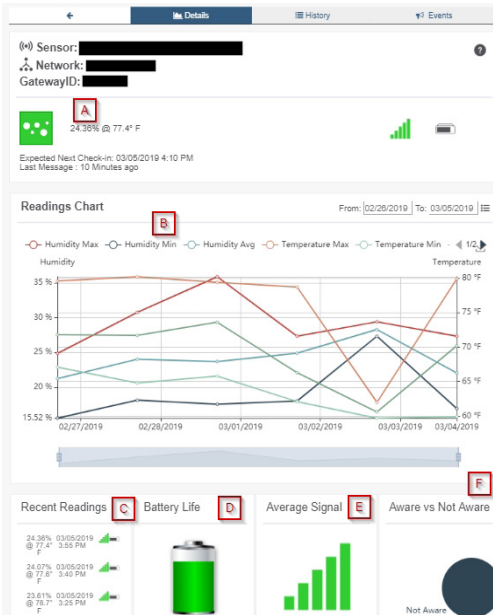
Details History Events

Sensor:
Network:
GatewayID:

A

24.36% @ 77.4° F

Expected Next Check-in: 03/05/2019 4:10 PM
Last Message : 10 Minutes ago

Readings Chart

B

From: 02/26/2019 To: 03/05/2019

Humidity Max Humidity Min Humidity Avg Temperature Max Temperature Min 1/2

Humidity

Temperature

35 %
30 %
25 %
20 %
15.52 %

80 °F
75 °F
70 °F
65 °F
60 °F

02/27/2019 02/28/2019 03/01/2019 03/02/2019 03/03/2019 03/04/2019

F

Recent Readings C

24.36% @ 77.4° F 03/05/2019 3:55 PM
24.07% @ 77.6° F 03/05/2019 3:40 PM
23.61% @ 78.7° F 03/05/2019 3:25 PM

Battery Life D

Average Signal E

Aware vs Not Aware

Not Aware